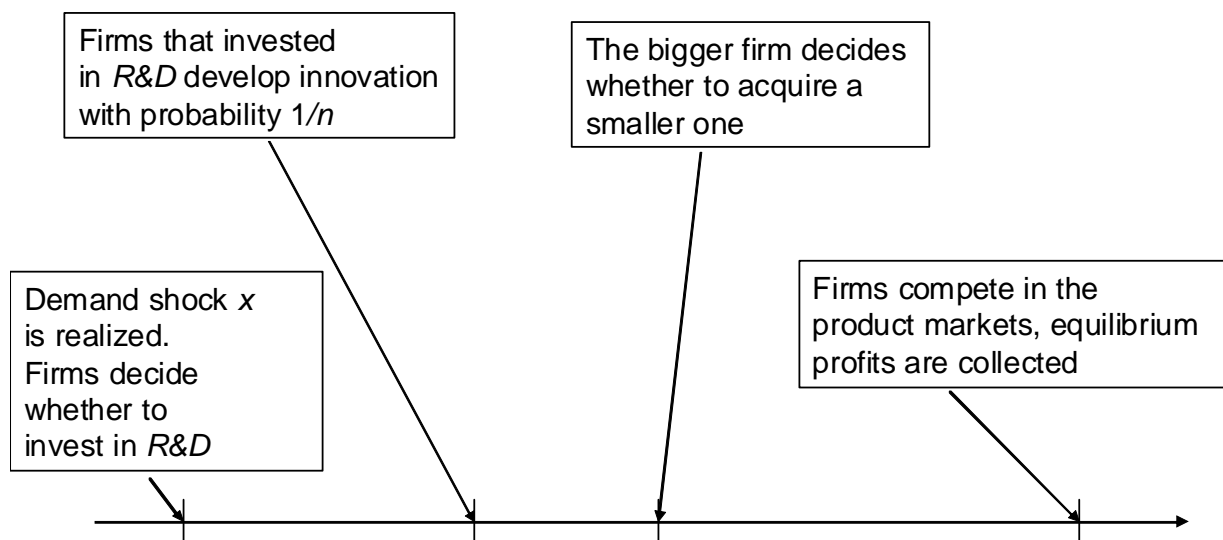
Firms that invested in *R&D* develop innovation with probability 1/*n*

The bigger firm decides whether to acquire a smaller one

Demand shock *x* is realized. Firms decide whether to invest in *R&D*

Firms compete in the product markets, equilibrium profits are collected